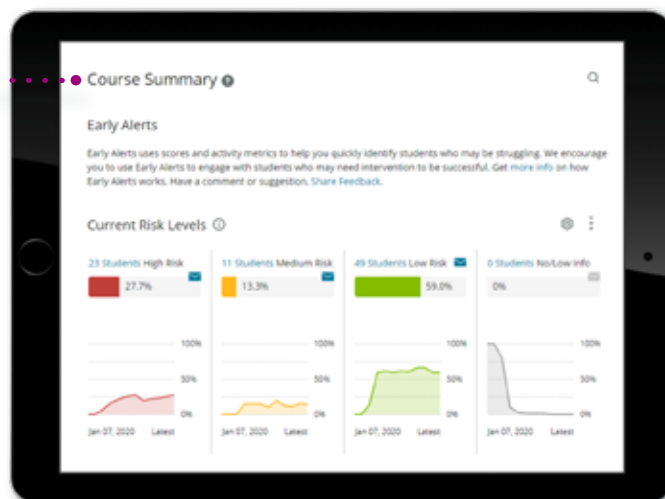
Course Summary

Early Alerts

Early Alerts uses scores and activity metrics to help you quickly identify students who may be struggling. We encourage you to use Early Alerts to engage with students who may need intervention to be successful. Get more info on how Early Alerts works. Have a comment or suggestion, Share Feedback.

Current Risk Levels

23 Students High Risk
27.7%
100%
50%
0%
Jan 07, 2020 Latest

11 Students Medium Risk
13.3%
100%
50%
0%
Jan 07, 2020 Latest

49 Students Low Risk
59.0%
100%
50%
0%
Jan 07, 2020 Latest

0 Students No/Low Info
0%
100%
50%
0%
Jan 07, 2020 Latest